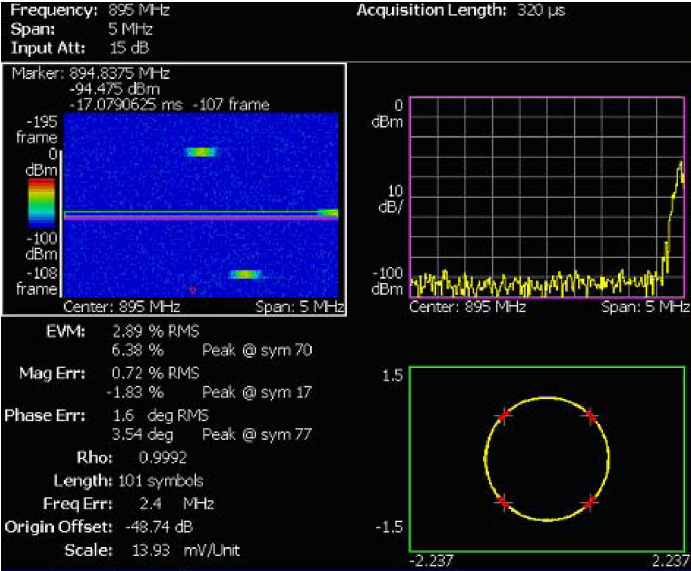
Frequency: 895 MHz
Span: 5 MHz
Input Att: 15 dB

Acquisition Length: 320 µs

Marker: 894.8375 MHz
-94.475 dBm
-17.0790625 ms -107 frame

-195 frame
0 dBm
-100 dBm
-108 frame
Center: 895 MHz
Span: 5 MHz

0 dBm
10 dB/
-100 dBm
Center: 895 MHz
Span: 5 MHz

EVM: 2.89 % RMS
6.38 % Peak @ sym 70
Mag Err: 0.72 % RMS
-1.83 % Peak @ sym 17
Phase Err: 1.6 deg RMS
3.54 deg Peak @ sym 77
Rho: 0.9992
Length: 101 symbols
Freq Err: 2.4 MHz
Origin Offset: -48.74 dB
Scale: 13.93 mV/Unit

1.5
-1.5
-2.237
2.237